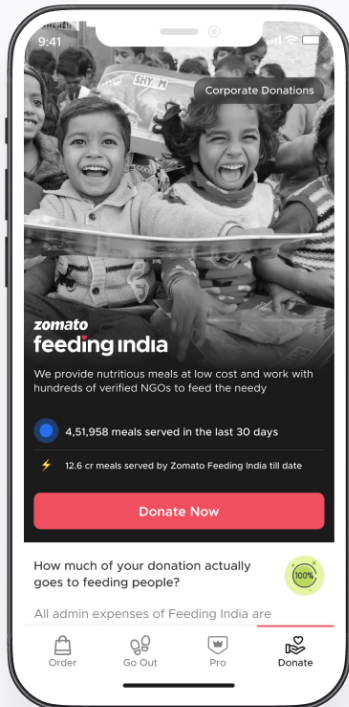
9:41

Corporate Donations

SHYAM

zomato
feeding india

We provide nutritious meals at low cost and work with hundreds of verified NGOs to feed the needy

4,51,958 meals served in the last 30 days

12.6 cr meals served by Zomato Feeding India till date

Donate Now

How much of your donation actually goes to feeding people?

100%

All admin expenses of Feeding India are

Order
Go Out
Pro
Donate